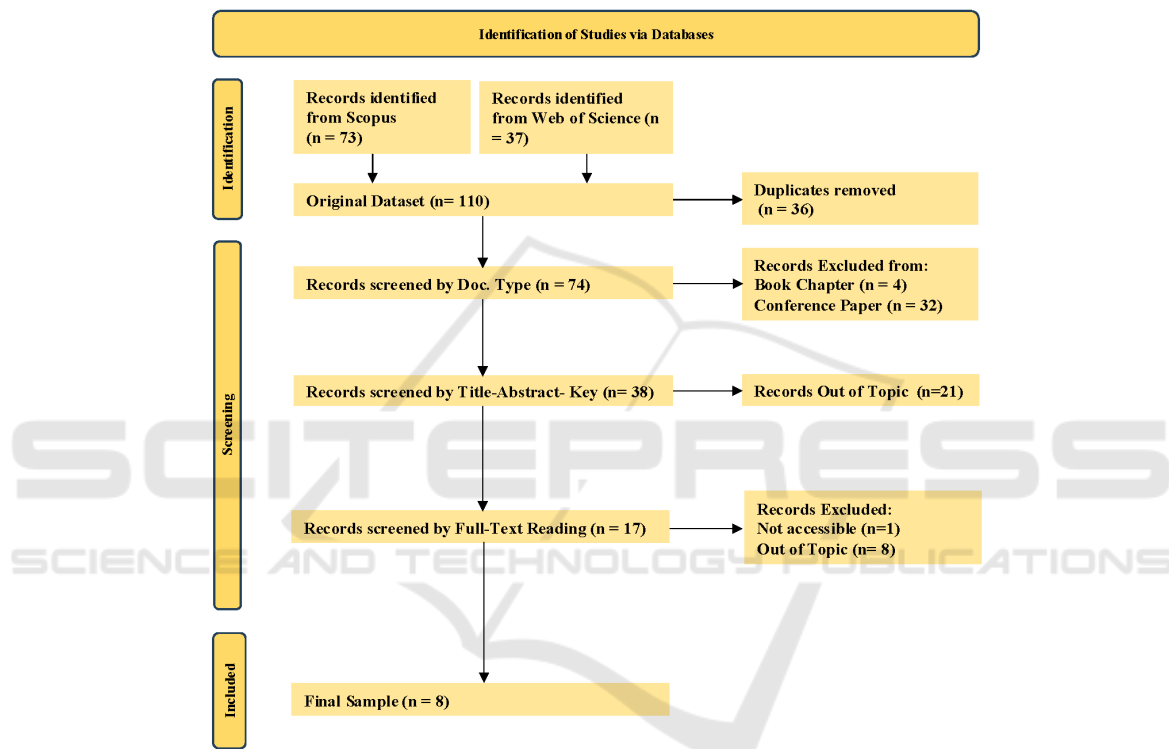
Identification of Studies via Databases

Identification

Records identified from Scopus (n = 73)

Records identified from Web of Science (n = 37)

Original Dataset (n= 110)

Duplicates removed (n = 36)

Screening

Records screened by Doc. Type (n = 74)

Records Excluded from:
Book Chapter (n = 4)
Conference Paper (n = 32)

Records screened by Title-Abstract- Key (n= 38)

Records Out of Topic (n=21)

Records screened by Full-Text Reading (n = 17)

Records Excluded:
Not accessible (n=1)
Out of Topic (n= 8)

Included

Final Sample (n = 8)

SCITEPRESS
SCIENCE AND TECHNOLOGY PUBLICATIONS